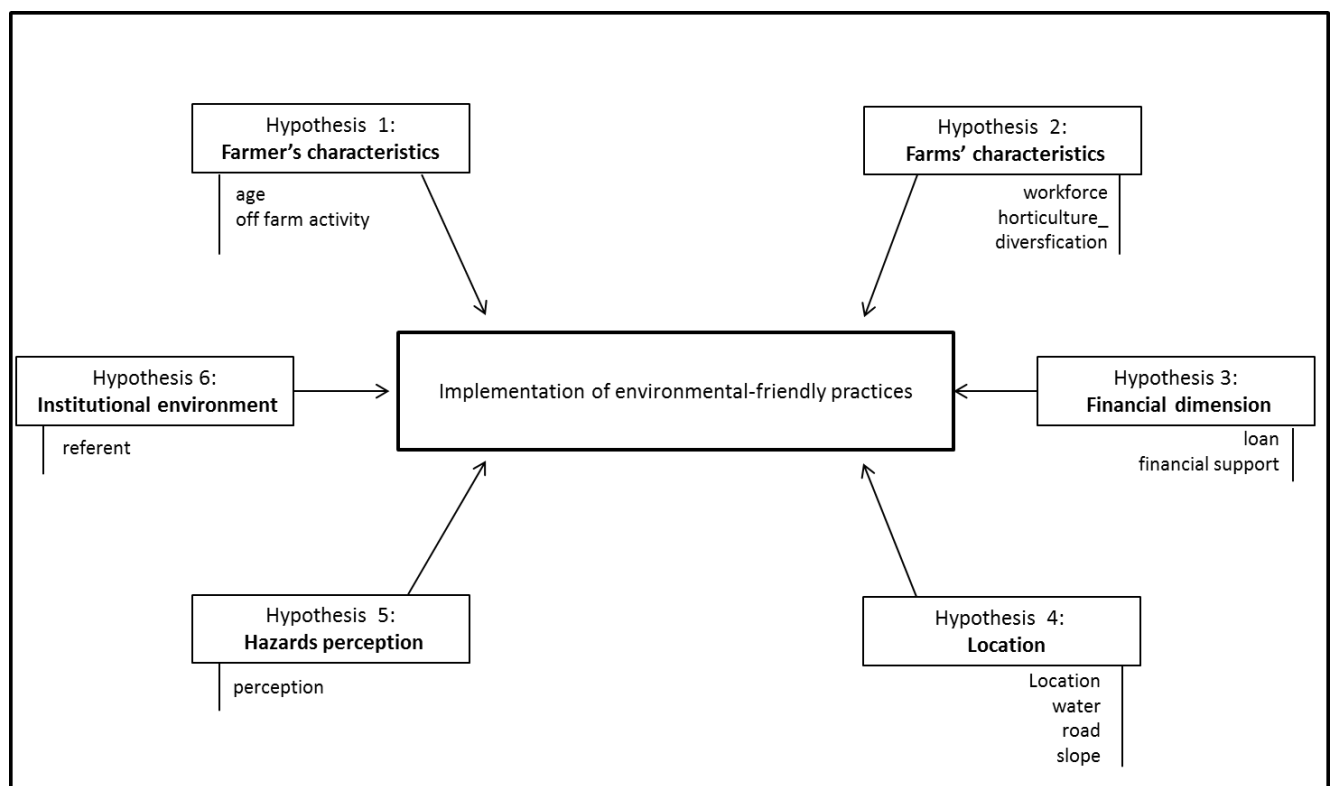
Hypothesis 1:
**Farmer's characteristics**

age
off farm activity

Hypothesis 2:
**Farms' characteristics**

workforce
horticulture_
diversfication

Hypothesis 6:
**Institutional environment**

referent

Implementation of environmental-friendly practices

Hypothesis 3:
**Financial dimension**

loan
financial support

Hypothesis 5:
**Hazards perception**

perception

Hypothesis 4:
**Location**

Location
water
road
slope